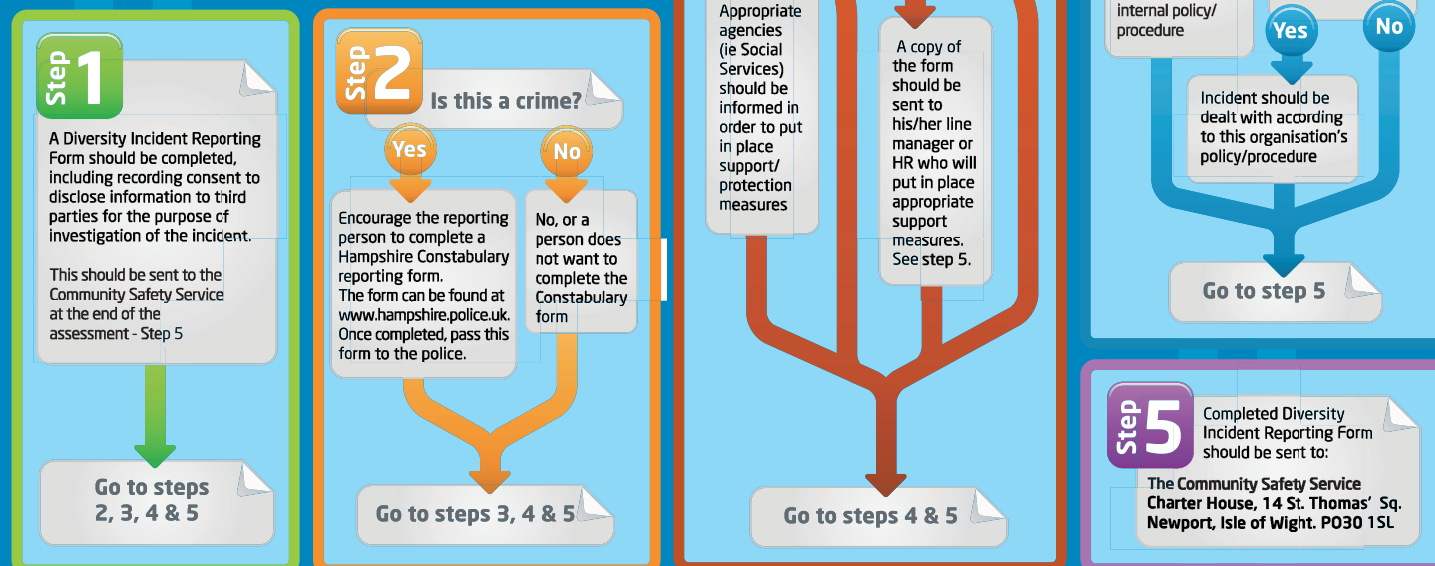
Step 1

A Diversity Incident Reporting Form should be completed, including recording consent to disclose information to third parties for the purpose of investigation of the incident.

This should be sent to the Community Safety Service at the end of the assessment - Step 5

Go to steps 2, 3, 4 & 5

Step 2

Is this a crime?

Yes

No

Encourage the reporting person to complete a Hampshire Constabulary reporting form. The form can be found at www.hampshire.police.uk. Once completed, pass this form to the police.

No, or a person does not want to complete the Constabulary form

Go to steps 3, 4 & 5

Appropriate agencies (ie Social Services) should be informed in order to put in place support/ protection measures

A copy of the form should be sent to his/her line manager or HR who will put in place appropriate support measures. See step 5.

Go to steps 4 & 5

internal policy/ procedure

Yes

No

Incident should be dealt with according to this organisation's policy/procedure

Go to step 5

Step 5

Completed Diversity Incident Reporting Form should be sent to:

The Community Safety Service
Charter House, 14 St. Thomas' Sq.
Newport, Isle of Wight. PO30 1SL